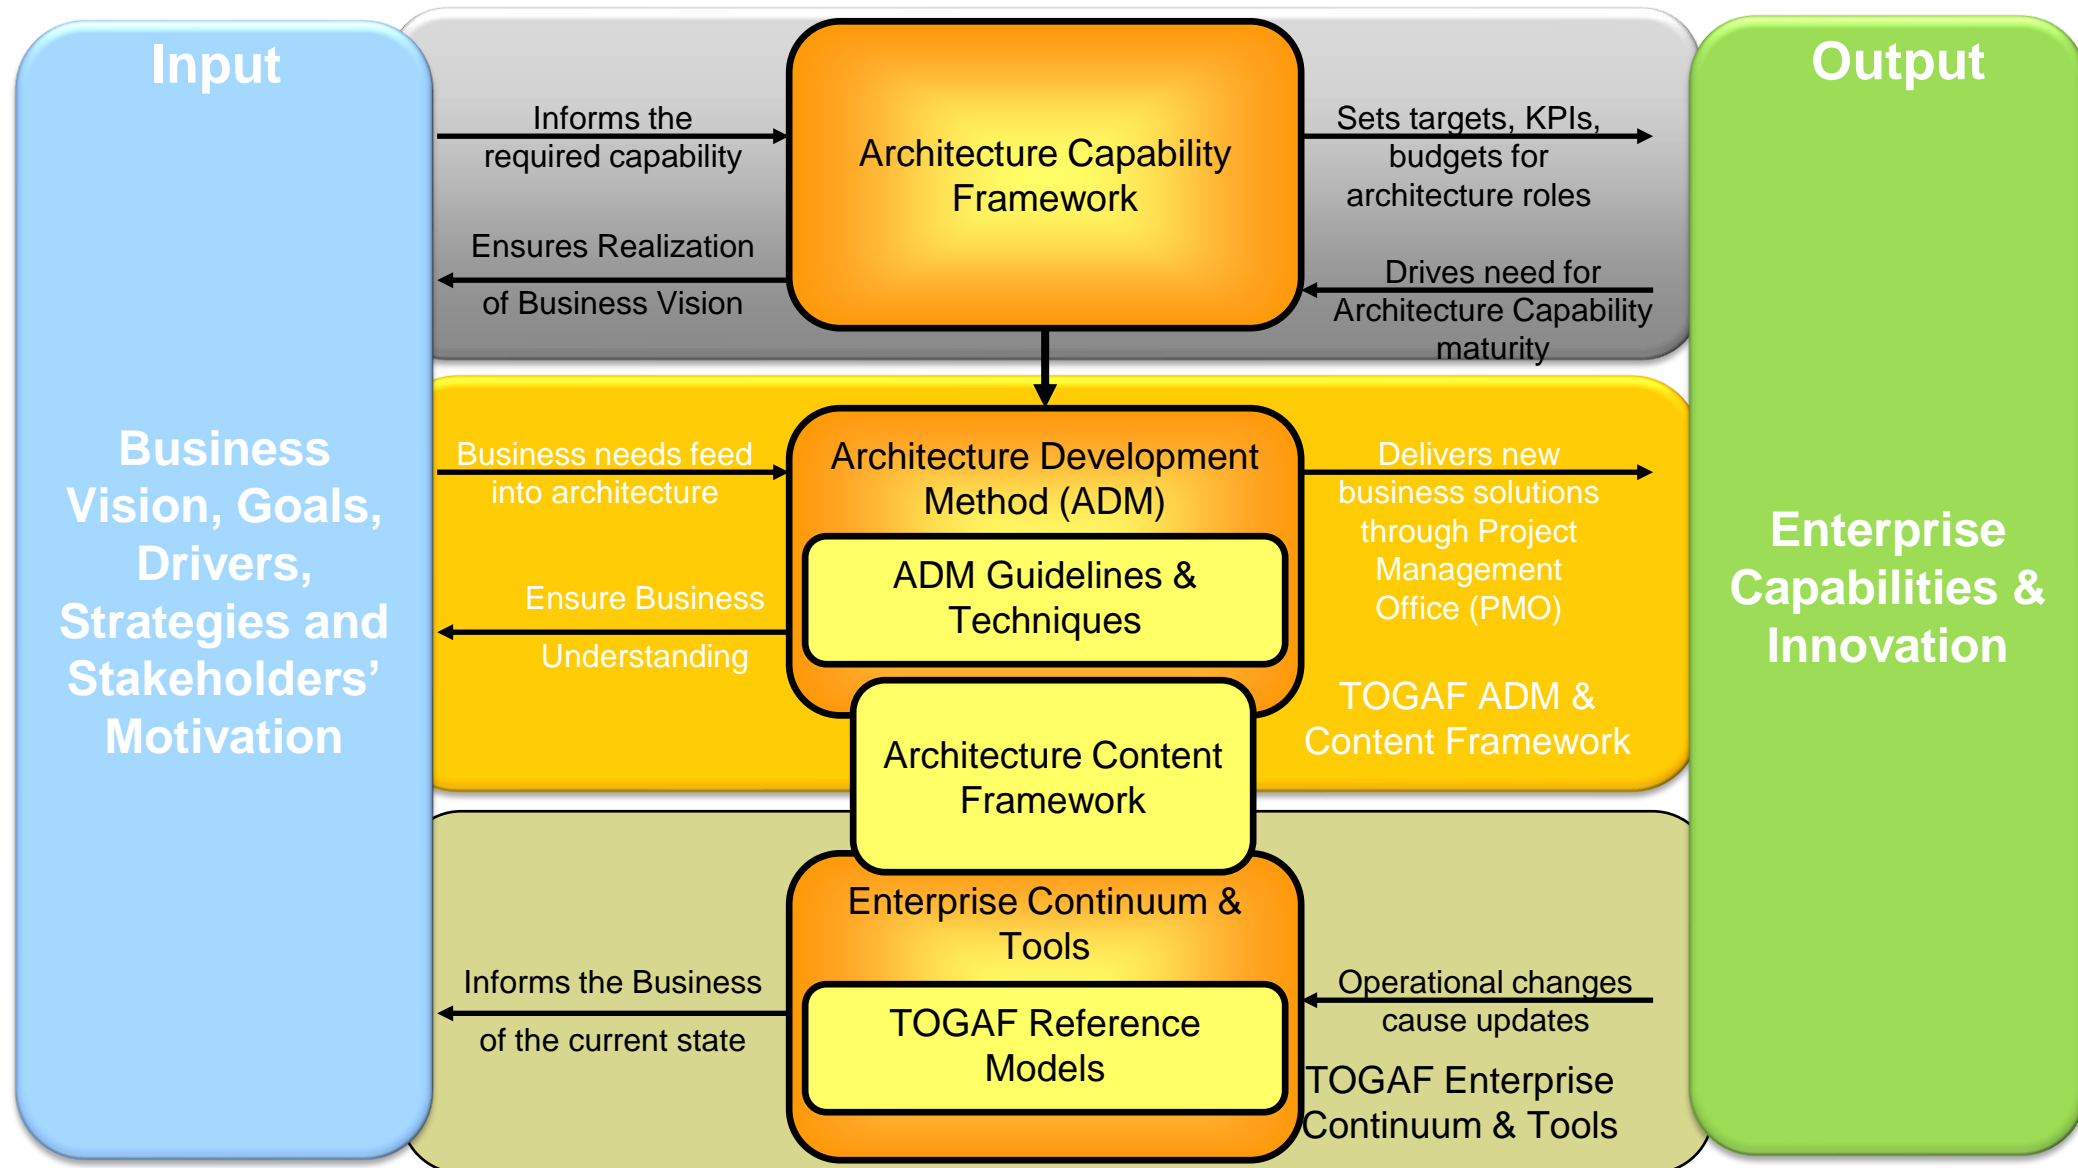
Input

Business Vision, Goals, Drivers, Strategies and Stakeholders' Motivation

Informs the required capability

Ensures Realization of Business Vision

Architecture Capability Framework

Sets targets, KPIs, budgets for architecture roles

Drives need for Architecture Capability maturity

Output

Enterprise Capabilities & Innovation

Business needs feed into architecture

Ensure Business Understanding

Architecture Development Method (ADM)

ADM Guidelines & Techniques

Delivers new business solutions through Project Management Office (PMO)

TOGAF ADM & Content Framework

Architecture Content Framework

Enterprise Continuum & Tools

TOGAF Reference Models

Informs the Business of the current state

Operational changes cause updates

TOGAF Enterprise Continuum & Tools